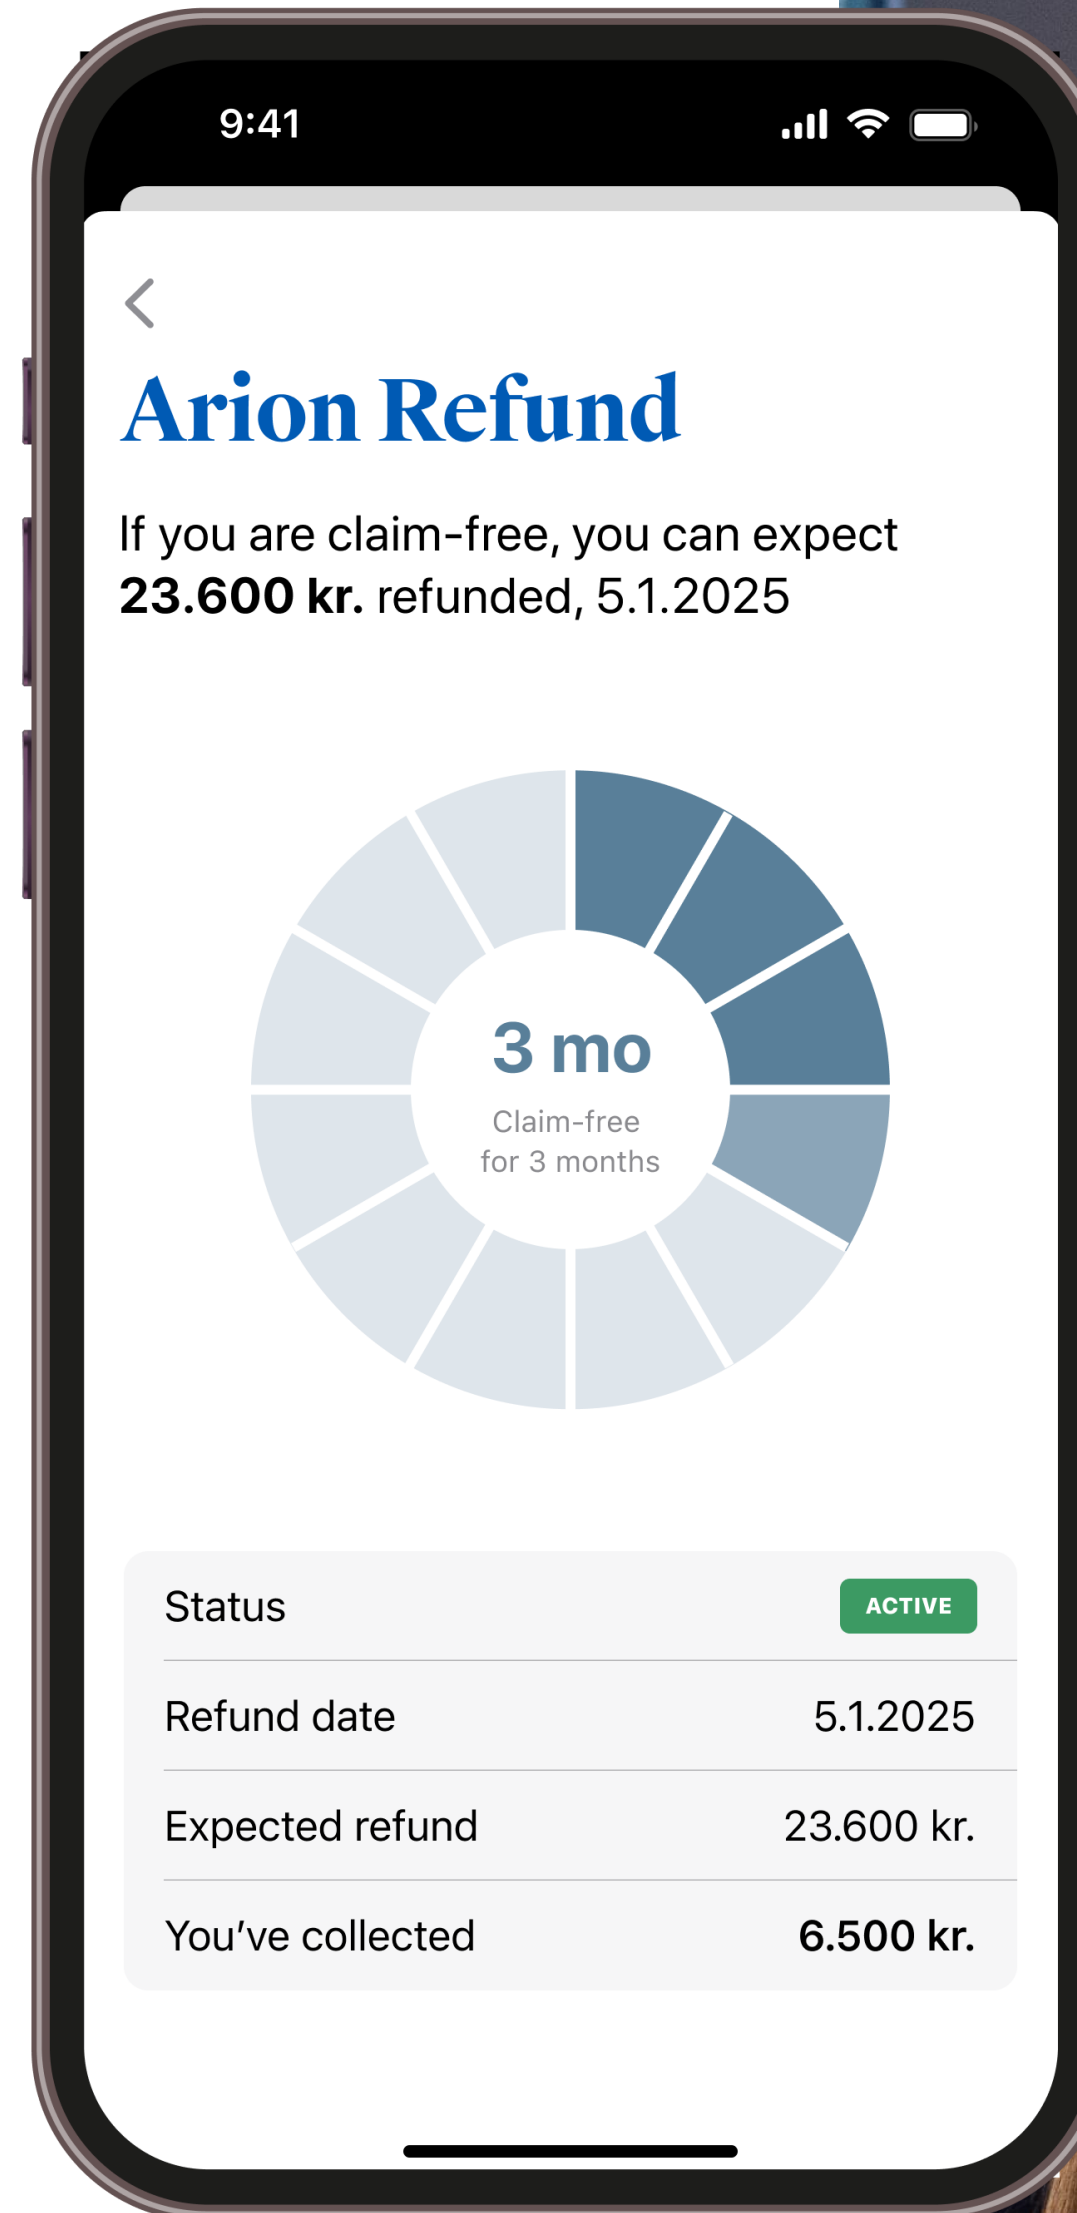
9:41

Arion Refund

If you are claim-free, you can expect **23.600 kr.** refunded, 5.1.2025

3 mo
Claim-free for 3 months

| Status | ACTIVE |
|---|---|
| Refund date | 5.1.2025 |
| Expected refund | 23.600 kr. |
| You’ve collected | **6.500 kr.** |